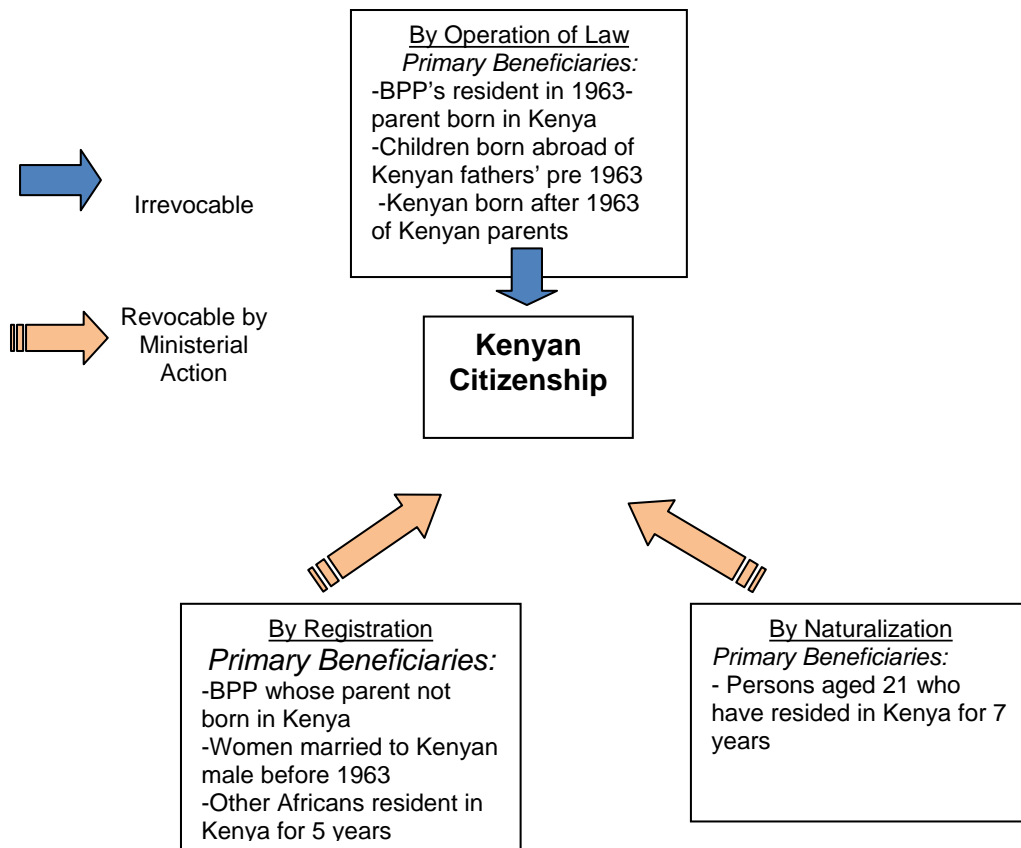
By Operation of Law
Primary Beneficiaries:
-BPP's resident in 1963-parent born in Kenya
-Children born abroad of Kenyan fathers' pre 1963
-Kenyan born after 1963 of Kenyan parents

Irrevocable

Revocable by Ministerial Action

Kenyan Citizenship

By Registration
Primary Beneficiaries:
-BPP whose parent not born in Kenya
-Women married to Kenyan male before 1963
-Other Africans resident in Kenya for 5 years

By Naturalization
Primary Beneficiaries:
- Persons aged 21 who have resided in Kenya for 7 years